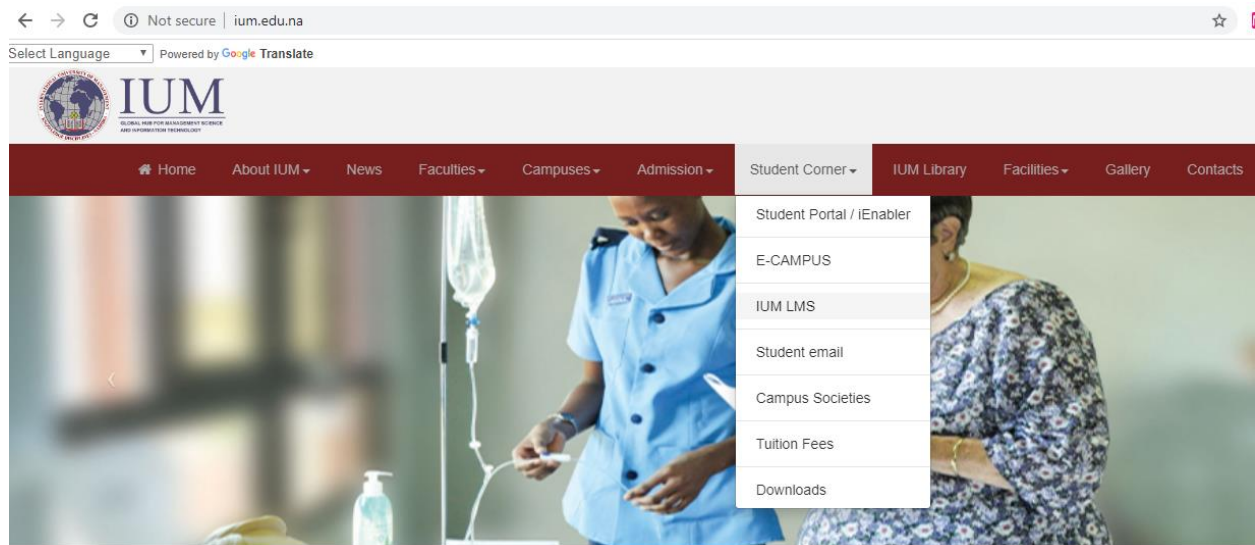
Not secure | ium.edu.na

Select Language ▾ Powered by Google Translate

IUM
GLOBAL HUB FOR MANAGEMENT SCIENCE AND INFORMATION TECHNOLOGY

Home About IUM ▾ News Faculties ▾ Campuses ▾ Admission ▾ Student Corner ▾ IUM Library Facilities ▾ Gallery Contacts

Student Portal / iEnabler
E-CAMPUS
IUM LMS
Student email
Campus Societies
Tuition Fees
Downloads